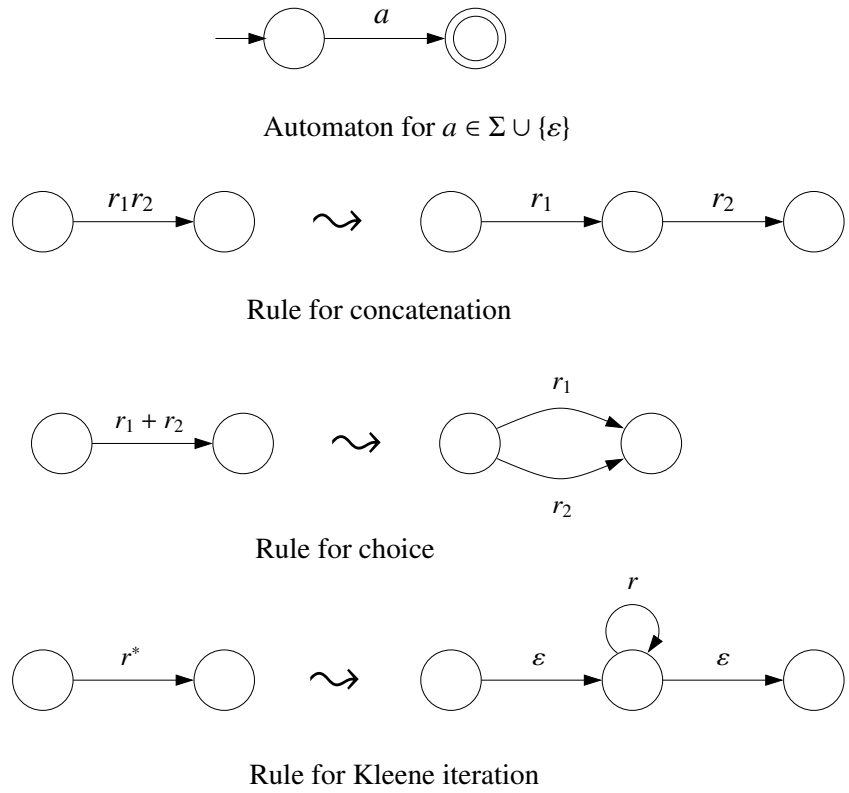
$a$

Automaton for $a \in \Sigma \cup \{\varepsilon\}$

$r_1 r_2$ $\rightsquigarrow$ $r_1$ $r_2$

Rule for concatenation

$r_1 + r_2$ $\rightsquigarrow$ $r_1$ $r_2$

Rule for choice

$r^*$ $\rightsquigarrow$ $\varepsilon$ $r$ $\varepsilon$

Rule for Kleene iteration